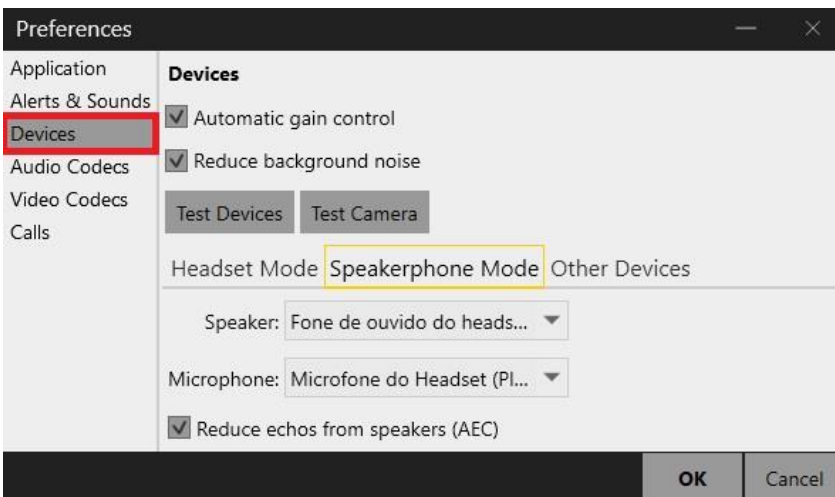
Preferences

Application
Alerts & Sounds
Devices
Audio Codecs
Video Codecs
Calls

Devices

Automatic gain control

Reduce background noise

Test Devices Test Camera

Headset Mode Speakerphone Mode Other Devices

Speaker: Fone de ouvido do heads...

Microphone: Microfone do Headset (Pl...

Reduce echos from speakers (AEC)

OK Cancel